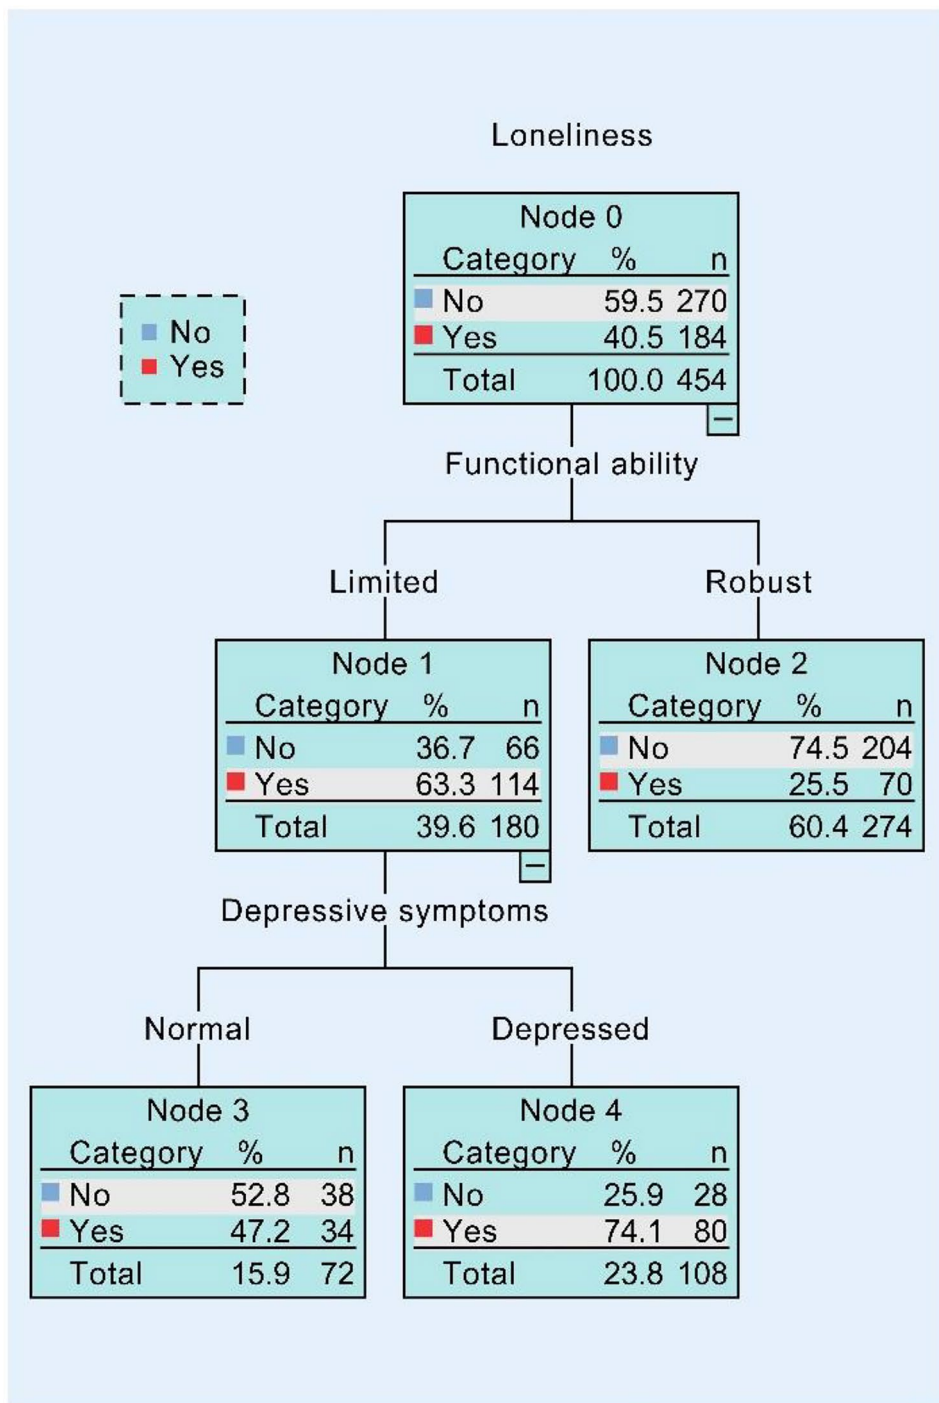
Loneliness

No
Yes

Node 0

| Category | % | n |
|---|---|---|
| No | 59.5 | 270 |
| Yes | 40.5 | 184 |
| Total | 100.0 | 454 |

Functional ability

Limited

Robust

Node 1

| Category | % | n |
|---|---|---|
| No | 36.7 | 66 |
| Yes | 63.3 | 114 |
| Total | 39.6 | 180 |

Node 2

| Category | % | n |
|---|---|---|
| No | 74.5 | 204 |
| Yes | 25.5 | 70 |
| Total | 60.4 | 274 |

Depressive symptoms

Normal

Depressed

Node 3

| Category | % | n |
|---|---|---|
| No | 52.8 | 38 |
| Yes | 47.2 | 34 |
| Total | 15.9 | 72 |

Node 4

| Category | % | n |
|---|---|---|
| No | 25.9 | 28 |
| Yes | 74.1 | 80 |
| Total | 23.8 | 108 |